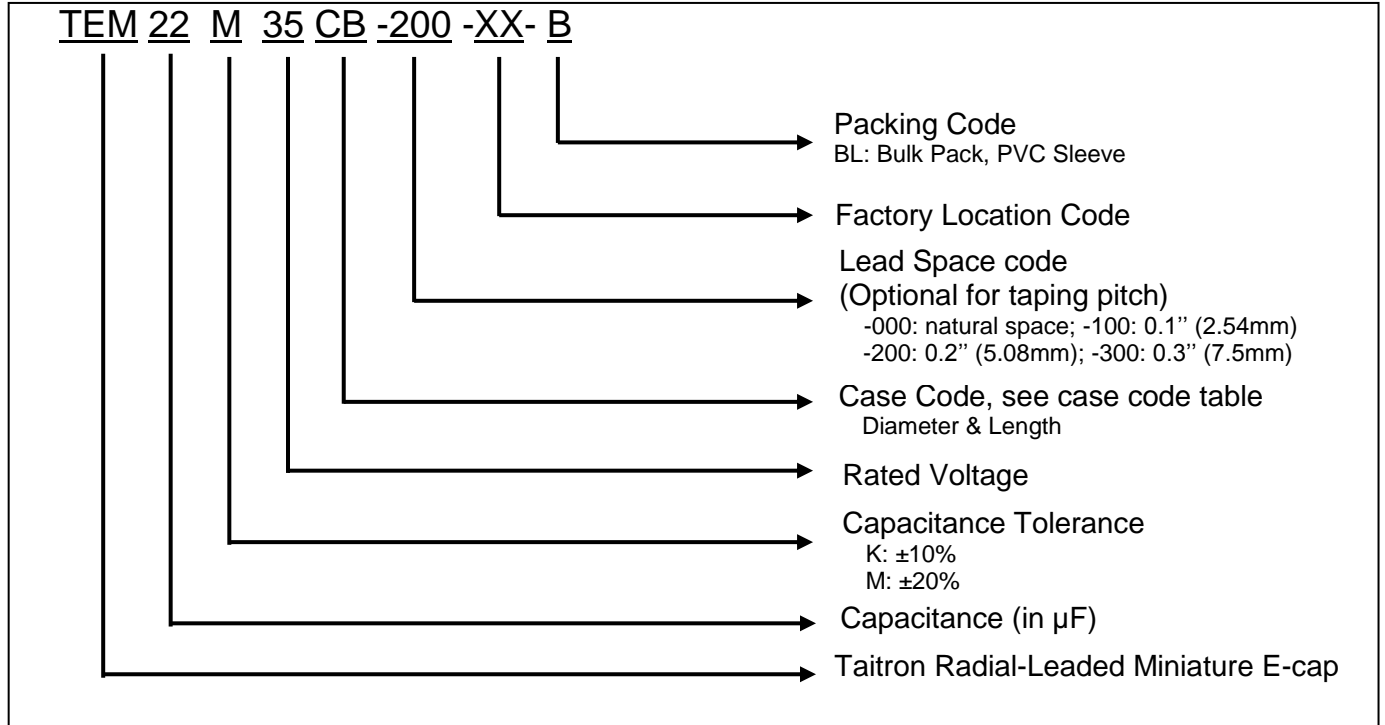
TEM 22 M 35 CB -200 -XX- B

Packing Code
BL: Bulk Pack, PVC Sleeve

Factory Location Code

Lead Space code
(Optional for taping pitch)
-000: natural space; -100: 0.1'' (2.54mm)
-200: 0.2'' (5.08mm); -300: 0.3'' (7.5mm)

Case Code, see case code table
Diameter & Length

Rated Voltage

Capacitance Tolerance
K: ±10%
M: ±20%

Capacitance (in μF)

Taitron Radial-Leaded Miniature E-cap